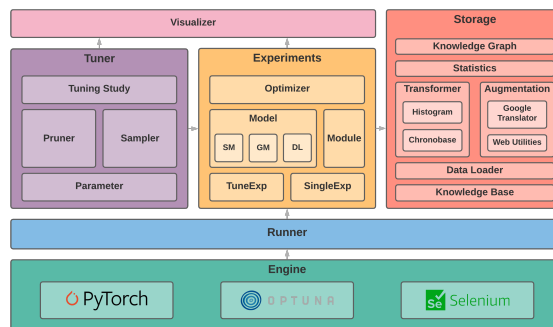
Visualizer

Tuner
Tuning Study
Pruner
Sampler
Parameter

Experiments
Optimizer
Model
SM
GM
DL
Module
TuneExp
SingleExp

Storage
Knowledge Graph
Statistics
Transformer
Histogram
Chronobase
Augmentation
Google Translator
Web Utilities
Data Loader
Knowledge Base

Runner

Engine
PyTorch
OPTUNA
Se Selenium